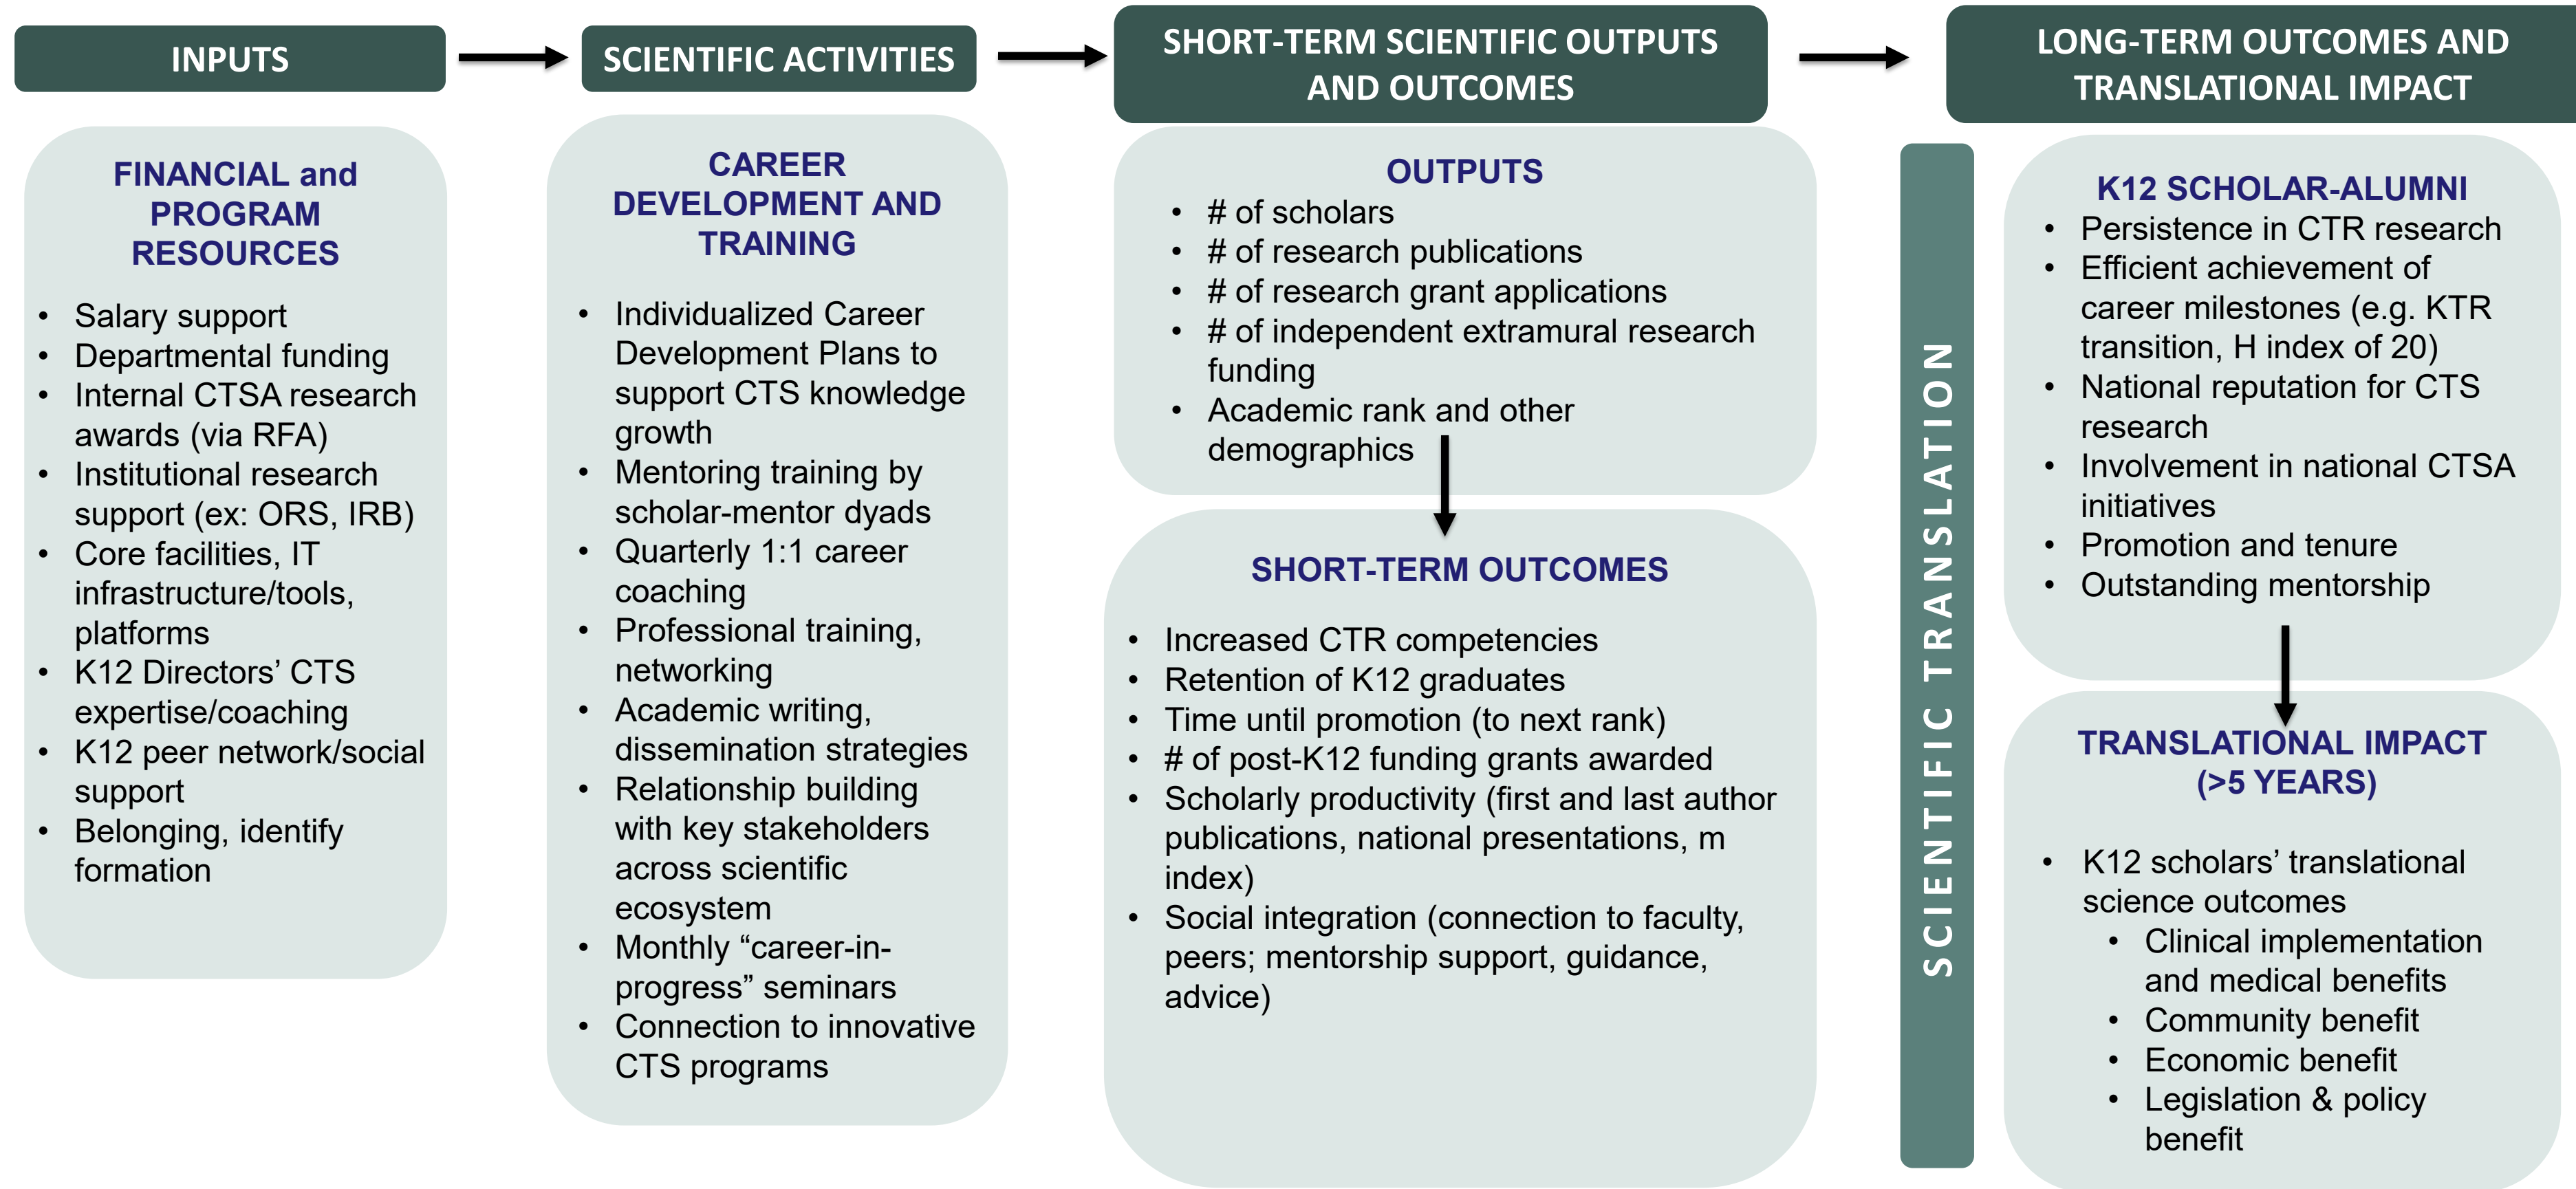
INPUTS

FINANCIAL and PROGRAM RESOURCES

- Salary support
- Departmental funding
- Internal CTSA research awards (via RFA)
- Institutional research support (ex: ORS, IRB)
- Core facilities, IT infrastructure/tools, platforms
- K12 Directors' CTS expertise/coaching
- K12 peer network/social support
- Belonging, identify formation

SCIENTIFIC ACTIVITIES

CAREER DEVELOPMENT AND TRAINING

- Individualized Career Development Plans to support CTS knowledge growth
- Mentoring training by scholar-mentor dyads
- Quarterly 1:1 career coaching
- Professional training, networking
- Academic writing, dissemination strategies
- Relationship building with key stakeholders across scientific ecosystem
- Monthly "career-in-progress" seminars
- Connection to innovative CTS programs

SHORT-TERM SCIENTIFIC OUTPUTS AND OUTCOMES

OUTPUTS

- # of scholars
- # of research publications
- # of research grant applications
- # of independent extramural research funding
- Academic rank and other demographics

SHORT-TERM OUTCOMES

- Increased CTR competencies
- Retention of K12 graduates
- Time until promotion (to next rank)
- # of post-K12 funding grants awarded
- Scholarly productivity (first and last author publications, national presentations, m index)
- Social integration (connection to faculty, peers; mentorship support, guidance, advice)

SCIENTIFIC TRANSLATION

LONG-TERM OUTCOMES AND TRANSLATIONAL IMPACT

K12 SCHOLAR-ALUMNI

- Persistence in CTR research
- Efficient achievement of career milestones (e.g. KTR transition, H index of 20)
- National reputation for CTS research
- Involvement in national CTSA initiatives
- Promotion and tenure
- Outstanding mentorship

TRANSLATIONAL IMPACT (>5 YEARS)

- K12 scholars' translational science outcomes
  - Clinical implementation and medical benefits
  - Community benefit
  - Economic benefit
  - Legislation & policy benefit